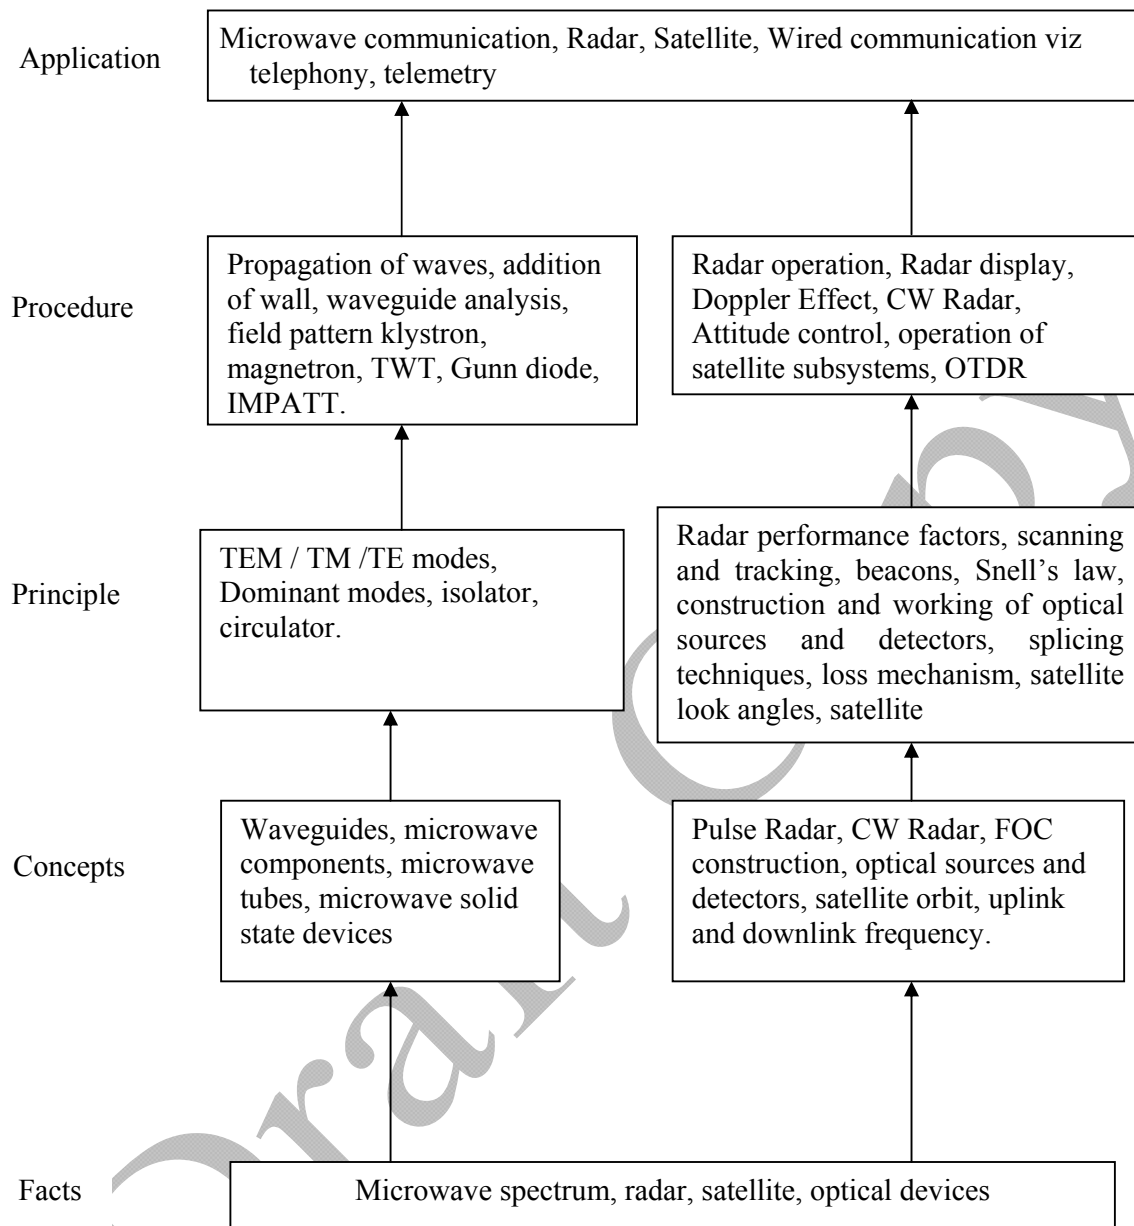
Application

Microwave communication, Radar, Satellite, Wired communication viz telephony, telemetry

Procedure

Propagation of waves, addition of wall, waveguide analysis, field pattern klystron, magnetron, TWT, Gunn diode, IMPATT.

Radar operation, Radar display, Doppler Effect, CW Radar, Attitude control, operation of satellite subsystems, OTDR

Principle

TEM / TM /TE modes, Dominant modes, isolator, circulator.

Radar performance factors, scanning and tracking, beacons, Snell's law, construction and working of optical sources and detectors, splicing techniques, loss mechanism, satellite look angles, satellite

Concepts

Waveguides, microwave components, microwave tubes, microwave solid state devices

Pulse Radar, CW Radar, FOC construction, optical sources and detectors, satellite orbit, uplink and downlink frequency.

Facts

Microwave spectrum, radar, satellite, optical devices

Draft Copy